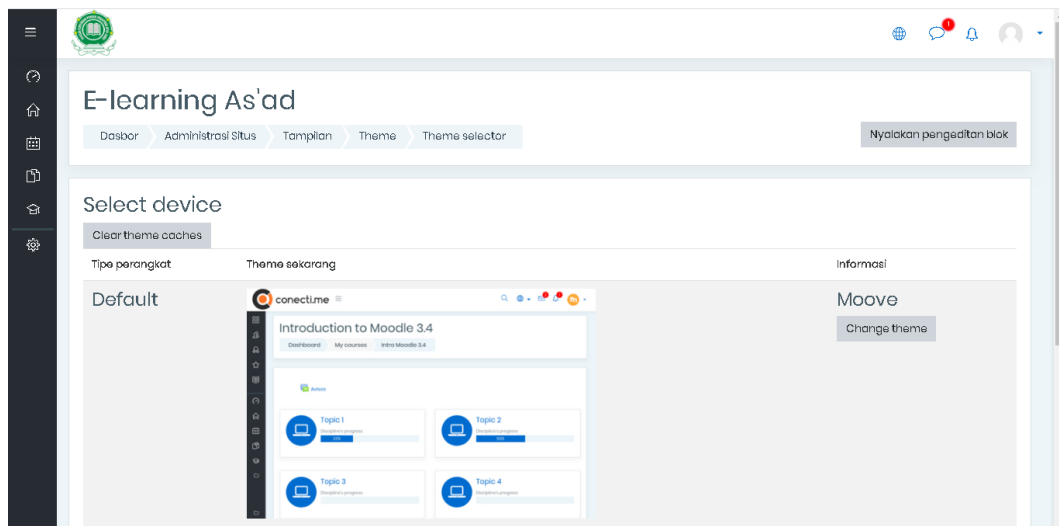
1

E-learning As'ad

Dasbor Administrasi Situs Tampilan Theme Theme selector

Nyalakan pengeditan blok

Select device

Clear theme caches

| Tipe perangkat | Theme sekarang | Informasi |
|---|---|---|
| Default | conecti.me Introduction to Moodle 3.4 Dashboard My courses Intro Moodle 3.4 Avisos Topic 1 Topic 2 Topic 3 Topic 4 | Moove Change theme |